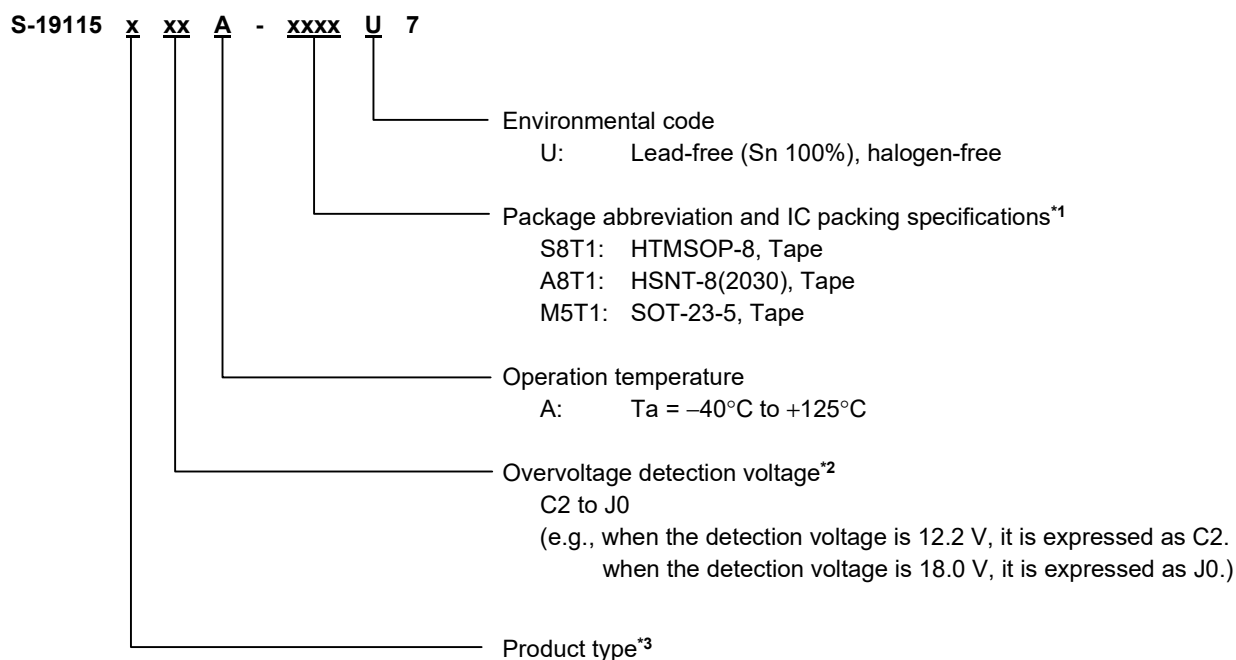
S-19115 x xx A - xxxx U 7

Environmental code
U: Lead-free (Sn 100%), halogen-free

Package abbreviation and IC packing specifications*1
S8T1: HTMSOP-8, Tape
A8T1: HSNT-8(2030), Tape
M5T1: SOT-23-5, Tape

Operation temperature
A: Ta = −40°C to +125°C

Overvoltage detection voltage*2
C2 to J0
(e.g., when the detection voltage is 12.2 V, it is expressed as C2.
when the detection voltage is 18.0 V, it is expressed as J0.)

Product type*3